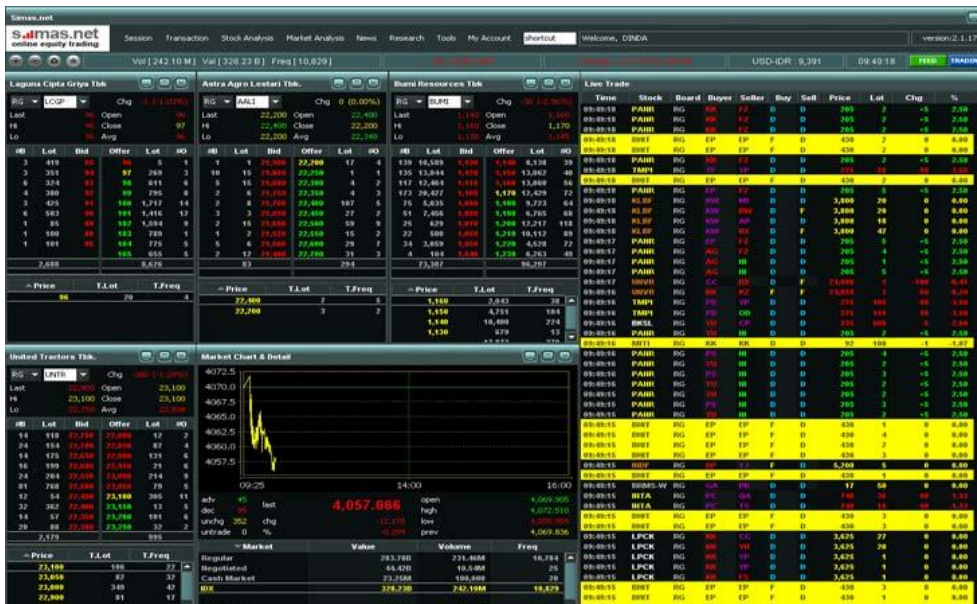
Simas.net

simas.net online equity trading

Session Transaction Stock Analysis Market Analysis News Research Tools My Account shortcut Welcome, DINDA version:2.1.17

Vol [242.10 M] Val [328.23 B] Freq [10,829]

USD-IDR 9,391 09:49:18 FEED TRADE

Laguna Cipta Griya Tbk

RG LCGP Chg

Last Open
Hi Close 97
Lo Avg

| #B | Lot | Bid | Offer | Lot | #O |
|---|---|---|---|---|---|
| 3 | 419 | | | | |
| 3 | 351 | | 97 | 269 | 3 |
| 5 | 374 | | | 611 | 6 |
| 3 | 380 | | | 795 | 5 |
| 3 | 425 | | 100 | 1,717 | 14 |
| 5 | 503 | | 101 | 1,416 | 12 |
| 1 | 85 | | 102 | 1,554 | 8 |
| 1 | 100 | | 103 | 789 | 5 |
| 1 | 101 | | 104 | 775 | 5 |
| | | | 105 | 655 | 5 |
| | 2,688 | | | 8,676 | |

| Price | T.Lot | T.Freq |
|---|---|---|
| 96 | 70 | 4 |

Astra Agro Lestari Tbk.

RG AALI Chg 0 (0.00%)

Last 22,400 Open 22,400
Hi 22,400 Close 22,200
Lo 22,200 Avg 22,346

| #B | Lot | Bid | Offer | Lot | #O |
|---|---|---|---|---|---|
| 1 | 1 | | 22,200 | 17 | 4 |
| 16 | 15 | | 22,250 | 1 | 1 |
| 5 | 15 | | 22,300 | 4 | 2 |
| 2 | 4 | | 22,350 | 4 | 3 |
| 2 | 8 | | 22,400 | 107 | 5 |
| 3 | 3 | | 22,450 | 27 | 7 |
| 2 | 16 | | 22,500 | 59 | 9 |
| 2 | 2 | | 22,550 | 15 | 2 |
| 5 | 6 | | 22,600 | 29 | 7 |
| 2 | 17 | | 22,700 | 31 | 3 |
| | 83 | | | 294 | |

| Price | T.Lot | T.Freq |
|---|---|---|
| 22,400 | 7 | 6 |
| 22,200 | 3 | 2 |

Bumi Resources Tbk

RG BUMI Chg

Last Open
Hi Close 1,170
Lo Avg

| #B | Lot | Bid | Offer | Lot | #O |
|---|---|---|---|---|---|
| 139 | 16,589 | | | 8,138 | 39 |
| 135 | 13,844 | | | 13,062 | 40 |
| 117 | 12,464 | | | 13,860 | 56 |
| 173 | 20,427 | | 1,170 | 12,429 | 72 |
| 58 | 5,035 | | 1,180 | 9,723 | 64 |
| 51 | 7,456 | | 1,190 | 6,765 | 68 |
| 26 | 629 | | 1,200 | 17,217 | 118 |
| 22 | 580 | | 1,210 | 10,117 | 89 |
| 34 | 3,659 | | 1,220 | 4,528 | 72 |
| 4 | 104 | | 1,230 | 6,263 | 49 |
| | 77,307 | | | 96,297 | |

| Price | T.Lot | T.Freq |
|---|---|---|
| 1,160 | 2,043 | 38 |
| 1,150 | 4,751 | 184 |
| 1,140 | 10,400 | 274 |
| 1,130 | 679 | 17 |

United Tractors Tbk.

RG UNTR Chg

Last Open 23,100
Hi 23,100 Close 23,100
Lo Avg

| #B | Lot | Bid | Offer | Lot | #O |
|---|---|---|---|---|---|
| 14 | 118 | | | 12 | 2 |
| 24 | 154 | | | 87 | 4 |
| 14 | 175 | | | 131 | 6 |
| 16 | 199 | | | 21 | 4 |
| 24 | 204 | | | 214 | 9 |
| 81 | 768 | | | 79 | 5 |
| 12 | 54 | | 23,100 | 305 | 11 |
| 32 | 362 | | 23,150 | 13 | 5 |
| 24 | 57 | | 23,200 | 101 | 4 |
| 20 | 88 | | 23,250 | 32 | 2 |
| | 2,179 | | | 995 | |

| Price | T.Lot | T.Freq |
|---|---|---|
| 23,100 | 106 | 22 |
| 23,050 | 82 | 32 |
| 23,000 | 340 | 42 |
| 22,900 | 81 | 17 |

Market Chart & Detail

4072.5
4070.0
4067.5
4065.0
4062.5
4060.0
4057.5

09:25 14:00 16:00

adv 45 last 4,057.666 open 4,069.905
dec 95 high 4,072.510
unchg 352 chg low
untrade 0 % prev 4,069.836

| Market | Value | Volume | Freq |
|---|---|---|---|
| Regular | 283.70B | 231.46M | 10,784 |
| Negotiated | 44.42B | 10.54M | 25 |
| Cash Market | 23.25M | 100,000 | 20 |
| IDX | 328.23B | 242.10M | 10,829 |

Live Trade

| Time | Stock | Board | Buyer | Seller | Buy | Sell | Price | Lot | Chg | % |
|---|---|---|---|---|---|---|---|---|---|---|
| 09:49:18 | PANR | RG | | | D | D | 205 | | +5 | 2.50 |
| 09:49:18 | PANR | RG | | | D | D | 205 | | +5 | 2.50 |
| 09:49:18 | PANR | RG | | | D | D | 205 | | +5 | 2.50 |
| 09:49:18 | BHIT | RG | EP | EP | F | D | 430 | | 0 | 0.00 |
| 09:49:18 | BHIT | RG | EP | EP | F | D | 430 | | 0 | 0.00 |
| 09:49:18 | PANR | RG | | | D | D | 205 | | +5 | 2.50 |
| 09:49:18 | TMPI | RG | | | D | D | | | | |
| 09:49:18 | BHIT | RG | EP | EP | F | D | 430 | | 0 | 0.00 |
| 09:49:18 | PANR | RG | | | D | D | 205 | | +5 | 2.50 |
| 09:49:18 | KLBF | RG | | | D | D | 3,800 | 20 | 0 | 0.00 |
| 09:49:18 | KLBF | RG | | | D | F | 3,800 | 20 | 0 | 0.00 |
| 09:49:18 | KLBF | RG | | | D | D | 3,800 | 10 | 0 | 0.00 |
| 09:49:18 | KLBF | RG | | | D | D | 3,800 | 47 | 0 | 0.00 |
| 09:49:17 | PANR | RG | | | D | D | 205 | | +5 | 2.50 |
| 09:49:17 | PANR | RG | AG | | D | D | 205 | | +5 | 2.50 |
| 09:49:17 | PANR | RG | AG | | D | D | 205 | | +5 | 2.50 |
| 09:49:17 | PANR | RG | AG | | D | D | 205 | | +5 | 2.50 |
| 09:49:17 | UNVR | RG | CC | | D | F | | | | |
| 09:49:17 | UNVR | RG | | | D | F | | | | |
| 09:49:16 | TMPI | RG | | | D | D | | | | |
| 09:49:16 | TMPI | RG | | | D | D | | | | |
| 09:49:16 | BKSL | RG | | | D | D | | | | |
| 09:49:16 | PANR | RG | | | D | D | 205 | | +5 | 2.50 |
| 09:49:16 | MITI | RG | KK | KK | D | D | 92 | 100 | -1 | -1.07 |
| 09:49:16 | PANR | RG | | | D | D | 205 | | +5 | 2.50 |
| 09:49:16 | PANR | RG | | | D | D | 205 | | +5 | 2.50 |
| 09:49:16 | PANR | RG | | | D | D | 205 | | +5 | 2.50 |
| 09:49:16 | PANR | RG | | | D | D | 205 | | +5 | 2.50 |
| 09:49:16 | PANR | RG | | | D | D | 205 | | +5 | 2.50 |
| 09:49:15 | BHIT | RG | EP | EP | F | D | 430 | | 0 | 0.00 |
| 09:49:15 | BHIT | RG | EP | EP | F | D | 430 | | 0 | 0.00 |
| 09:49:15 | BHIT | RG | EP | EP | F | D | 430 | | 0 | 0.00 |
| 09:49:15 | BHIT | RG | EP | EP | F | D | 430 | | 0 | 0.00 |
| 09:49:15 | BBDP | RG | | | D | D | 5,200 | 5 | 0 | 0.00 |
| 09:49:15 | BHIT | RG | EP | EP | F | D | 430 | | 0 | 0.00 |
| 09:49:15 | BRMS-W | NG | | | D | D | 17 | 50 | 0 | 0.00 |
| 09:49:15 | INTA | RG | | | D | D | | | | |
| 09:49:15 | INTA | RG | | | D | D | | | | |
| 09:49:15 | BHIT | RG | EP | EP | F | D | 430 | | 0 | 0.00 |
| 09:49:15 | BHIT | RG | EP | EP | F | D | 430 | | 0 | 0.00 |
| 09:49:15 | LPCK | RG | | CC | D | D | 3,625 | 27 | 0 | 0.00 |
| 09:49:15 | LPCK | RG | | | D | D | 3,625 | 20 | 0 | 0.00 |
| 09:49:15 | LPCK | RG | | | D | D | 3,625 | | 0 | 0.00 |
| 09:49:15 | LPCK | RG | | | D | D | 3,625 | | 0 | 0.00 |
| 09:49:15 | BHIT | RG | EP | EP | F | D | 430 | | 0 | 0.00 |